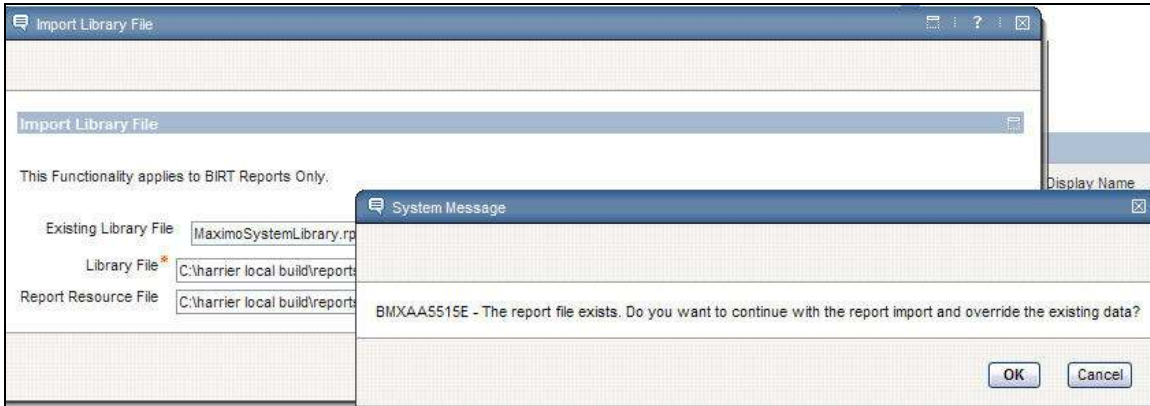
Import Library File

?

Import Library File

This Functionality applies to BIRT Reports Only.

Display Name

Existing Library File MaximoSystemLibrary.rp

Library File* C:\harrier local build\reports

Report Resource File C:\harrier local build\reports

System Message

BMXAA5515E - The report file exists. Do you want to continue with the report import and override the existing data?

OK Cancel